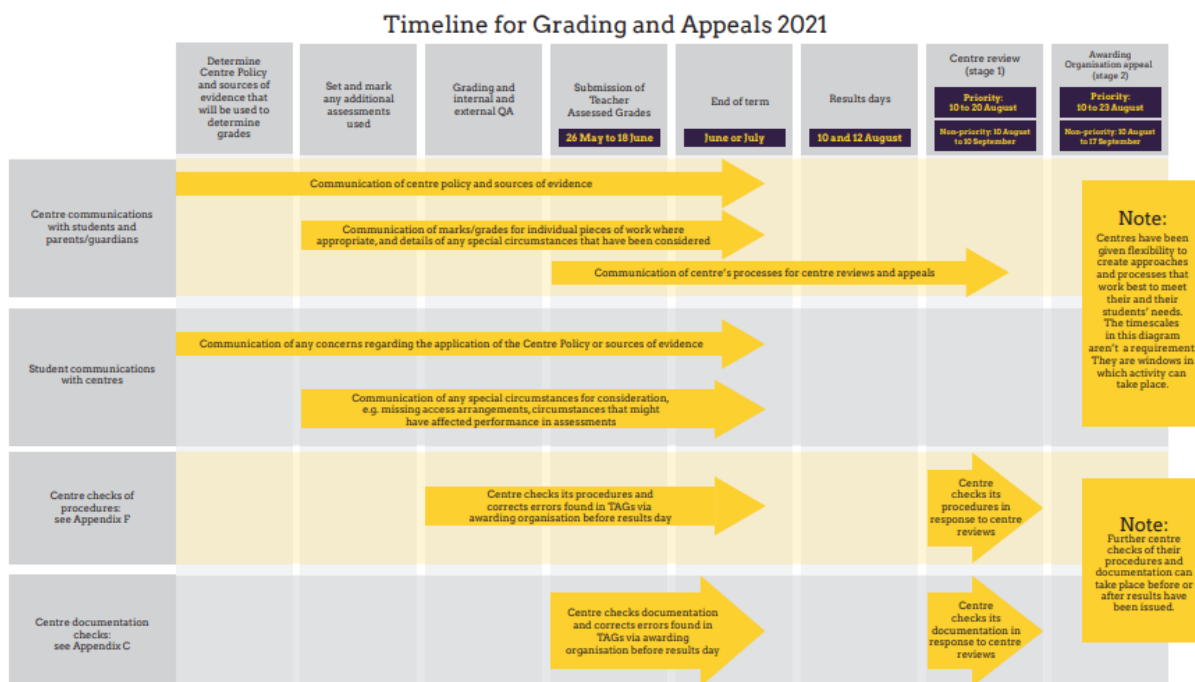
Timeline for Grading and Appeals 2021

Determine Centre Policy and sources of evidence that will be used to determine grades

Set and mark any additional assessments used

Grading and internal and external QA

Submission of Teacher Assessed Grades
26 May to 18 June

End of term
June or July

Results days
10 and 12 August

Centre review (stage 1)
Priority: 10 to 20 August
Non-priority: 10 August to 10 September

Awarding Organisation appeal (stage 2)
Priority: 10 to 23 August
Non-priority: 10 August to 17 September

Centre communications with students and parents/guardians

Communication of centre policy and sources of evidence

Communication of marks/grades for individual pieces of work where appropriate, and details of any special circumstances that have been considered

Communication of centre's processes for centre reviews and appeals

Note:
Centres have been given flexibility to create approaches and processes that work best to meet their and their students' needs. The timescales in this diagram aren't a requirement. They are windows in which activity can take place.

Student communications with centres

Communication of any concerns regarding the application of the Centre Policy or sources of evidence

Communication of any special circumstances for consideration, e.g. missing access arrangements, circumstances that might have affected performance in assessments

Centre checks of procedures: see Appendix F

Centre checks its procedures and corrects errors found in TAGs via awarding organisation before results day

Centre checks its procedures in response to centre reviews

Note:
Further centre checks of their procedures and documentation can take place before or after results have been issued.

Centre documentation checks: see Appendix C

Centre checks documentation and corrects errors found in TAGs via awarding organisation before results day

Centre checks its documentation in response to centre reviews